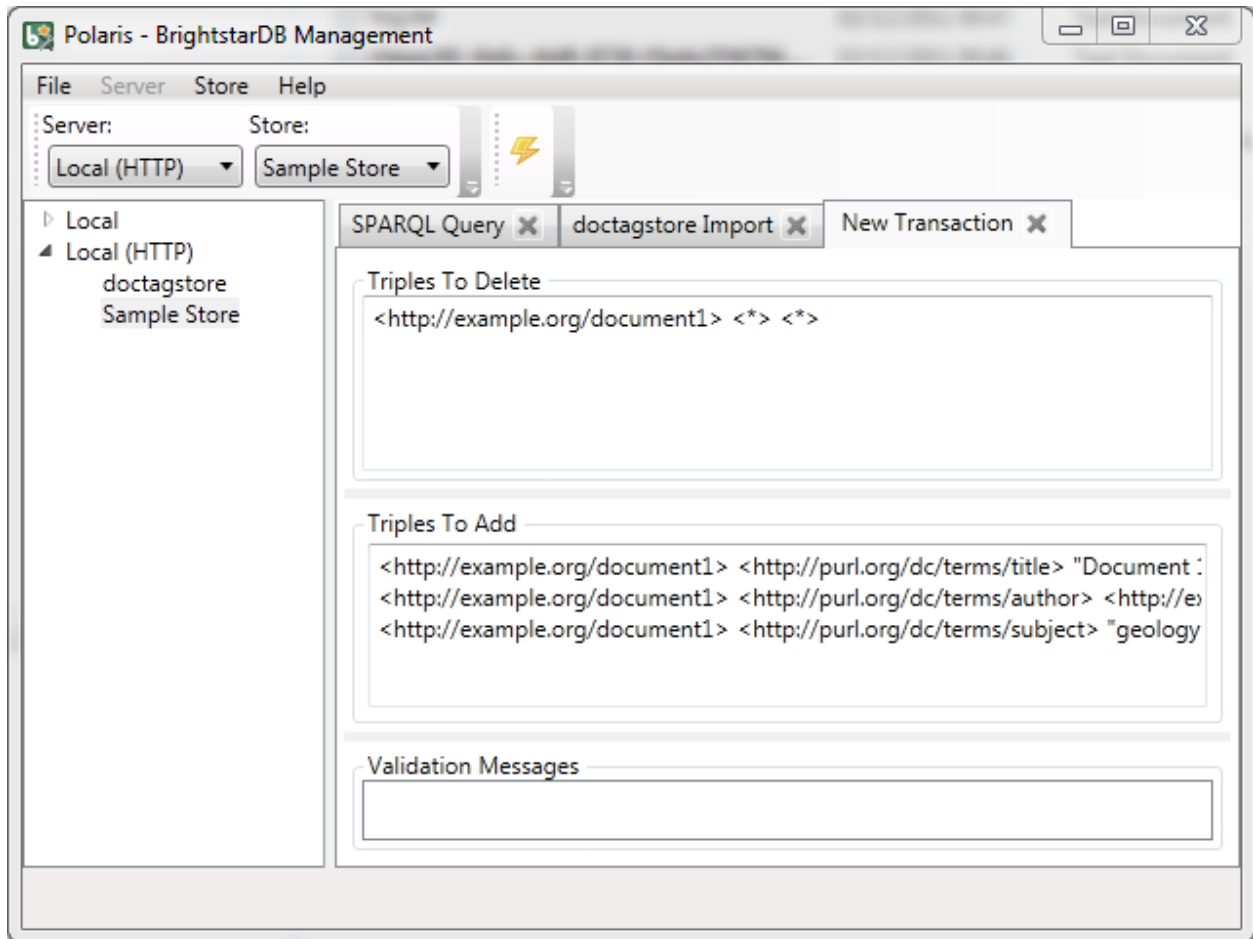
Polaris - BrightstarDB Management

File Server Store Help

Server: Store:
Local (HTTP) Sample Store

Local
Local (HTTP)
doctagstore
Sample Store

SPARQL Query | doctagstore Import | New Transaction

Triples To Delete
<http://example.org/document1> <*> <*>

Triples To Add
<http://example.org/document1> <http://purl.org/dc/terms/title> "Document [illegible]
<http://example.org/document1> <http://purl.org/dc/terms/author> <http://e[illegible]
<http://example.org/document1> <http://purl.org/dc/terms/subject> "geology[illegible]

Validation Messages